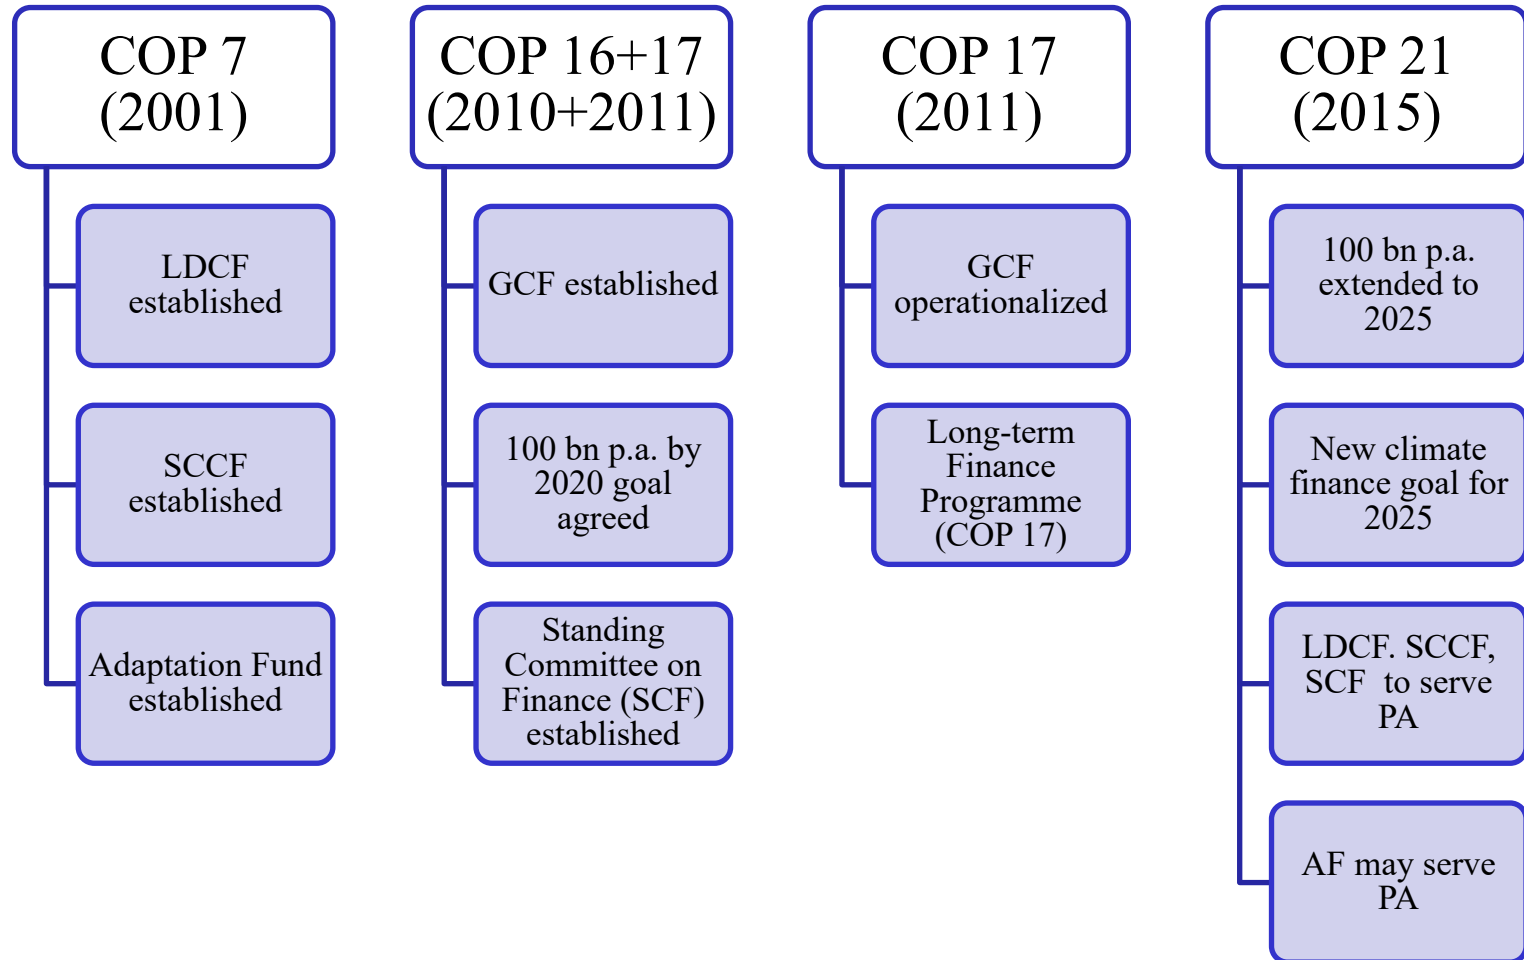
COP 7
(2001)

LDCF established

SCCF established

Adaptation Fund established

COP 16+17
(2010+2011)

GCF established

100 bn p.a. by 2020 goal agreed

Standing Committee on Finance (SCF) established

COP 17
(2011)

GCF operationalized

Long-term Finance Programme (COP 17)

COP 21
(2015)

100 bn p.a. extended to 2025

New climate finance goal for 2025

LDCF. SCCF, SCF to serve PA

AF may serve PA